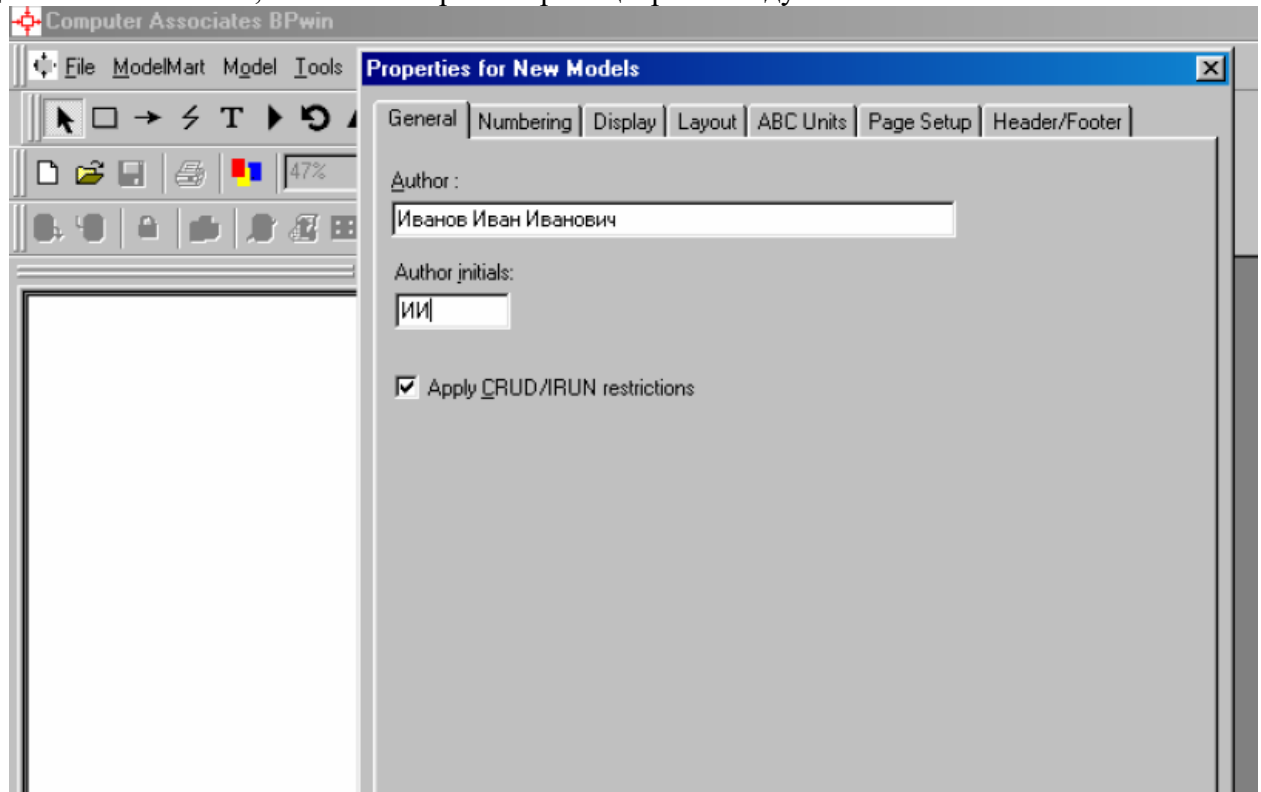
Computer Associates BPwin

File ModelMart Model Tools

47%

Properties for New Models

General Numbering Display Layout ABC Units Page Setup Header/Footer

Author :

Иванов Иван Иванович

Author initials:

ИИ

Apply CRUD/IRUN restrictions